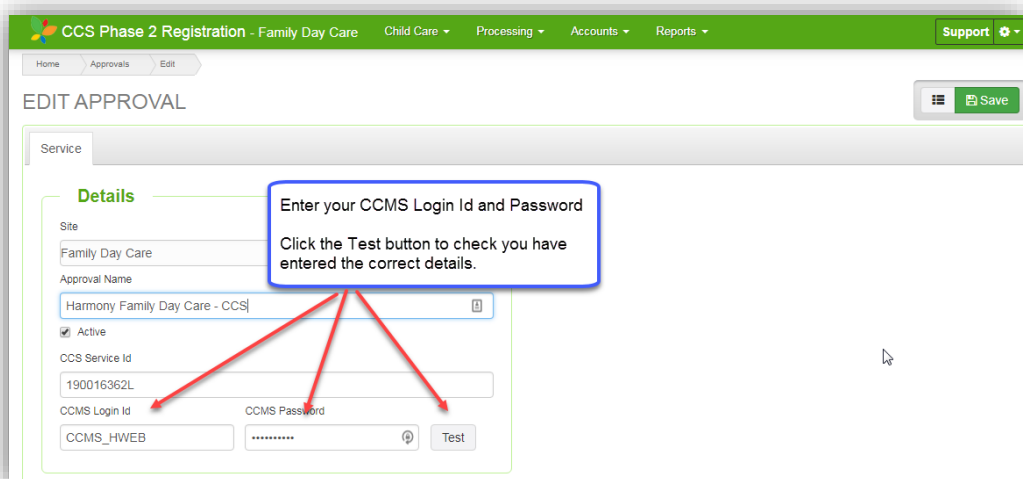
CCS Phase 2 Registration - Family Day Care

Child Care

Processing

Accounts

Reports

Support

Home

Approvals

Edit

EDIT APPROVAL

Save

Service

Details

Enter your CCMS Login Id and Password

Click the Test button to check you have entered the correct details.

Site

Family Day Care

Approval Name

Harmony Family Day Care - CCS

Active

CCS Service Id

190016362L

CCMS Login Id

CCMS_HWEB

CCMS Password

••••••••••

Test